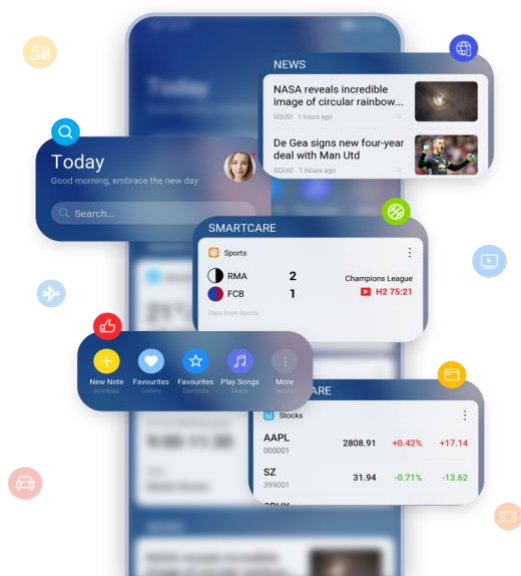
NEWS

NASA reveals incredible image of circular rainbow...

SQUID 1 hours ago

De Gea signs new four-year deal with Man Utd

SQUID 1 hours ago

Today

Good morning, embrace the new day

Search...

SMARTCARE

Sports

RMA 2

FCB 1

Champions League

H2 75:21

Data from Sports

New Note
Notepad

Favourites
Gallery

Favourites
Contacts

Play Songs
Music

More

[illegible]ARE

Stocks

AAPL
000001

2808.91 +0.42% +17.14

SZ
399001

31.94 -0.71% -13.62